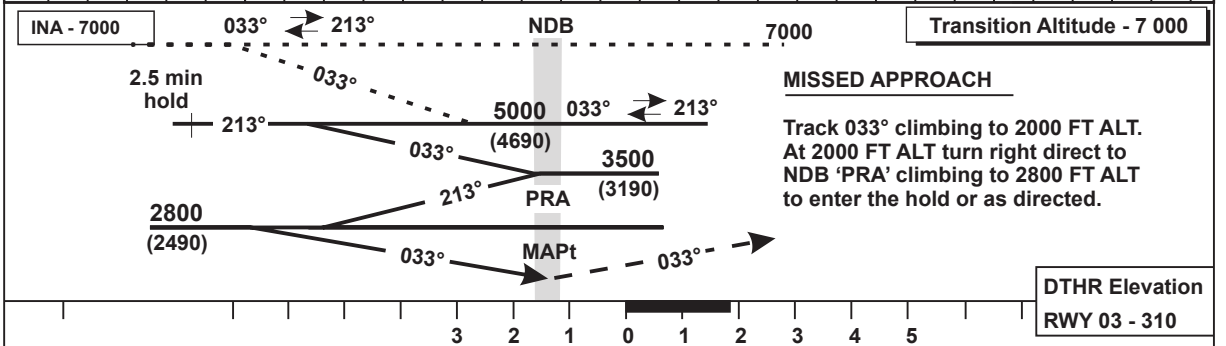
INA - 7000

033° 213°

NDB

7000

Transition Altitude - 7 000

033°

2.5 min hold

MISSED APPROACH

213°

5000 033° 213°

(4690)

033°

3500

Track 033° climbing to 2000 FT ALT. At 2000 FT ALT turn right direct to NDB 'PRA' climbing to 2800 FT ALT to enter the hold or as directed.

213°

(3190)

PRA

2800

(2490)

033°

MAPt

033°

DTHR Elevation

RWY 03 - 310

3 2 1 0 1 2 3 4 5